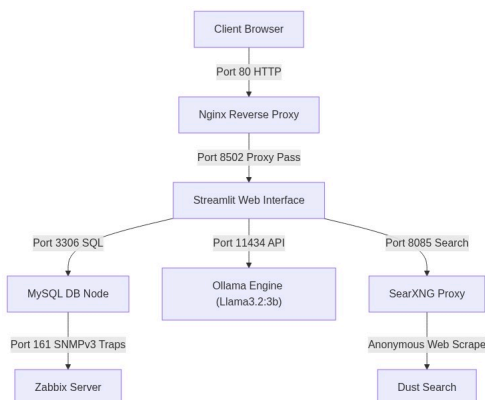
Client Browser

Port 80 HTTP

Nginx Reverse Proxy

Port 8502 Proxy Pass

Streamlit Web Interface

Port 3306 SQL

Port 11434 API

Port 8085 Search

MySQL DB Node

Ollama Engine (Llama3.2:3b)

SearXNG Proxy

Port 161 SNMPv3 Traps

Anonymous Web Scrape

Zabbix Server

Dust Search